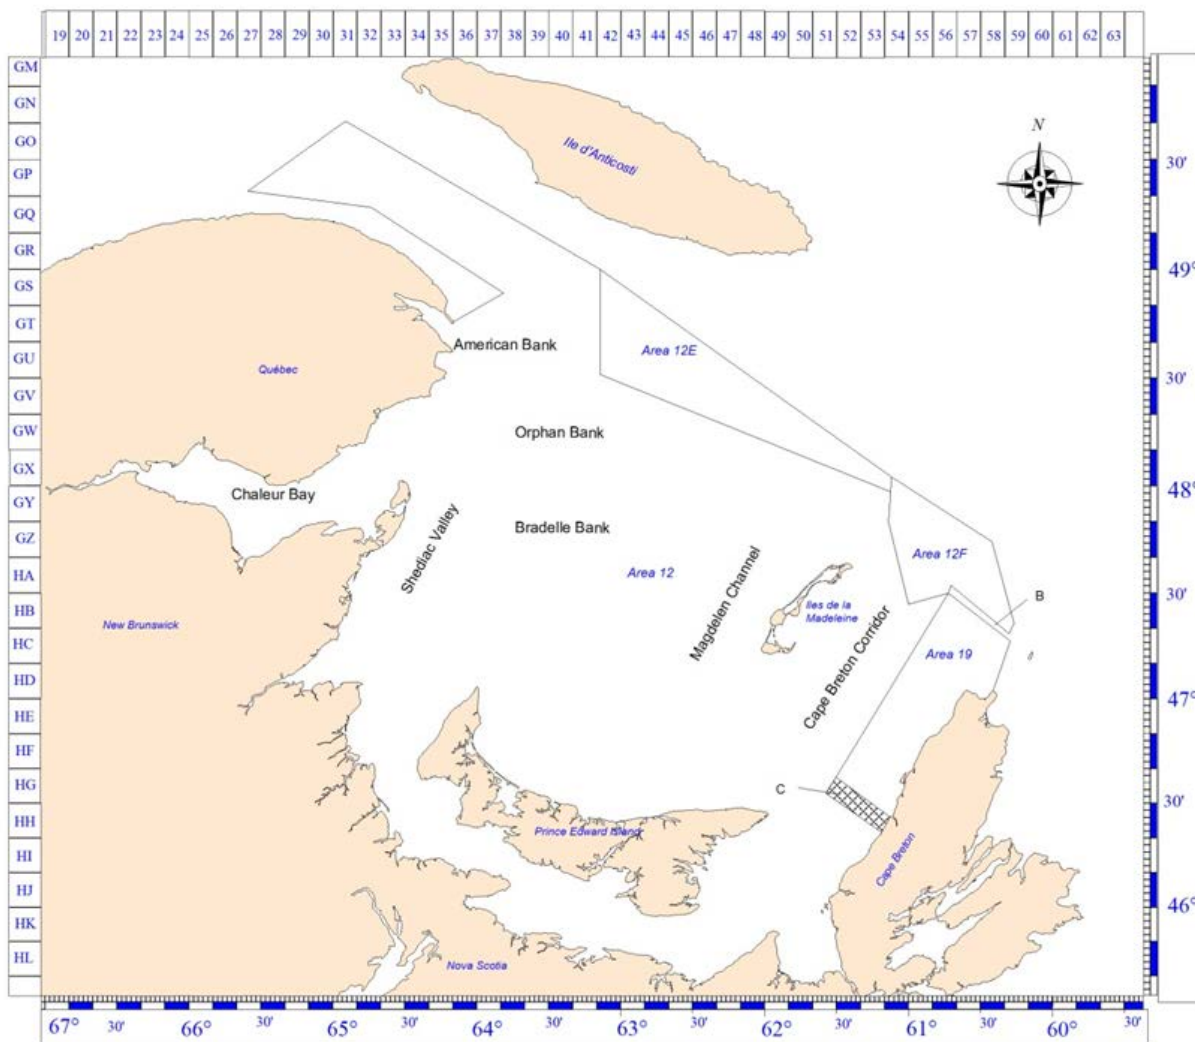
19 20 21 22 23 24 25 26 27 28 29 30 31 32 33 34 35 36 37 38 39 40 41 42 43 44 45 46 47 48 49 50 51 52 53 54 55 56 57 58 59 60 61 62 63

GM
GN
GO
GP
GQ
GR
GS
GT
GU
GV
GW
GX
GY
GZ
HA
HB
HC
HD
HE
HF
HG
HH
HI
HJ
HK
HL

N

Ile d'Anticosti

American Bank

Québec

Area 12E

Orphan Bank

Chaleur Bay

Shediac Valley

Bradelle Bank

Area 12

Magdelen Channel

Iles de la Madeleine

Area 12F

B

Cape Breton Corridor

Area 19

New Brunswick

C

Prince Edward Island

Cape Breton

Nova Scotia

30'
49°
30'
48°
30'
47°
30'
46°

67° 30' 66° 30' 65° 30' 64° 30' 63° 30' 62° 30' 61° 30' 60° 30'